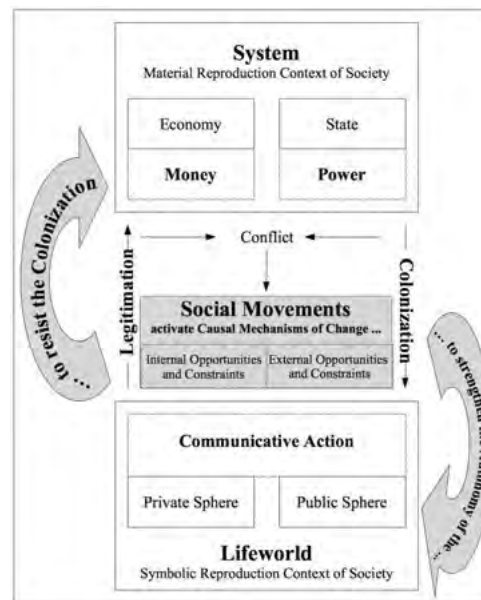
System
Material Reproduction Context of Society

Economy

Money

State

Power

... to resist the Colonization

Legitimation

Conflict

Colonization

Social Movements
activate Causal Mechanisms of Change ...

Internal Opportunities and Constraints

External Opportunities and Constraints

... to strengthen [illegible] autonomy of the ...

Communicative Action

Private Sphere

Public Sphere

Lifeworld
Symbolic Reproduction Context of Society